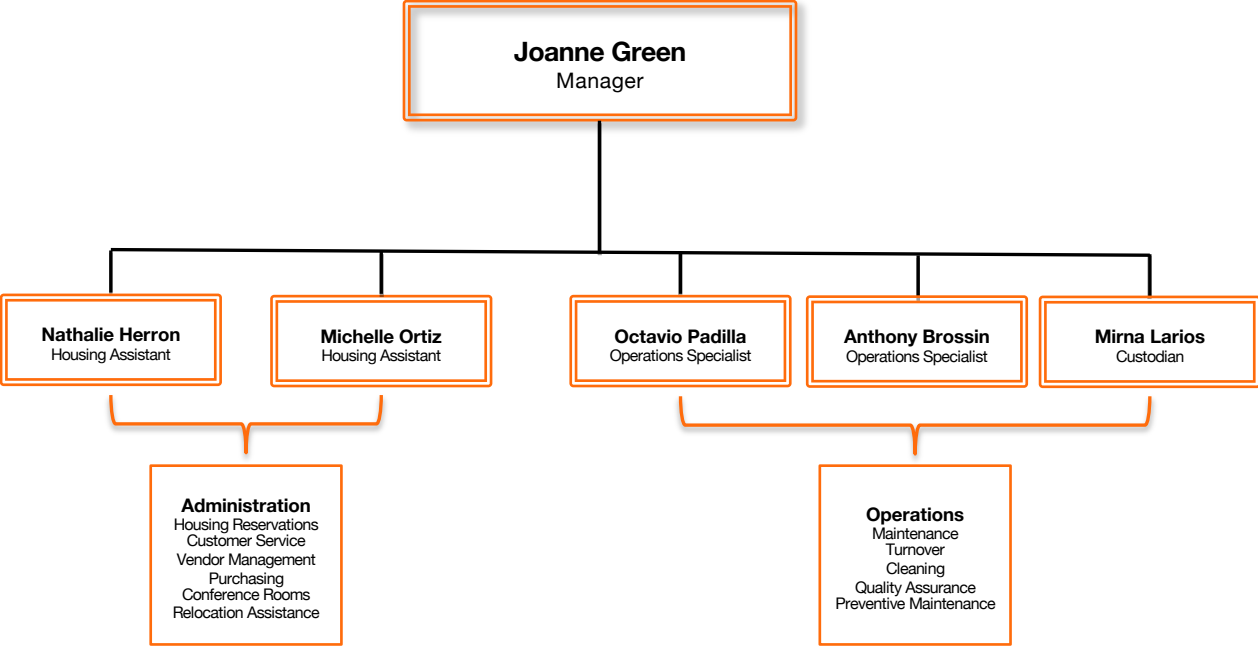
Joanne Green
Manager

Nathalie Herron
Housing Assistant

Michelle Ortiz
Housing Assistant

Octavio Padilla
Operations Specialist

Anthony Brossin
Operations Specialist

Mirna Larios
Custodian

Administration
Housing Reservations
Customer Service
Vendor Management
Purchasing
Conference Rooms
Relocation Assistance

Operations
Maintenance
Turnover
Cleaning
Quality Assurance
Preventive Maintenance